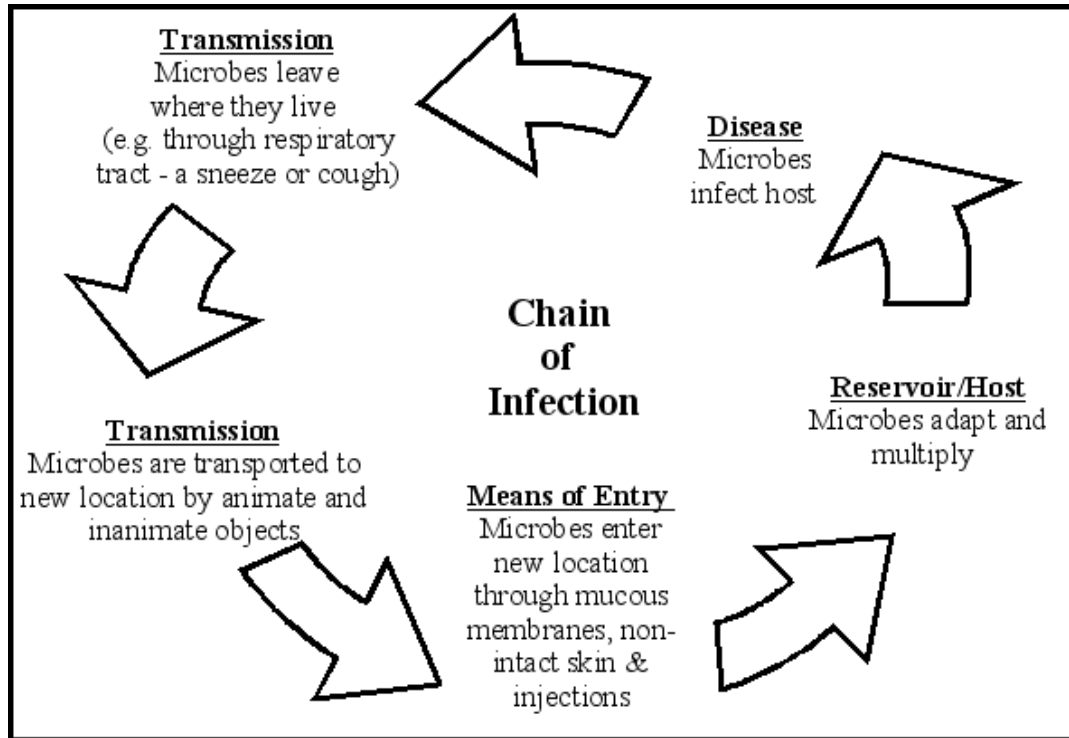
Transmission
Microbes leave where they live (e.g. through respiratory tract - a sneeze or cough)

Disease
Microbes infect host

Chain of Infection

Reservoir/Host
Microbes adapt and multiply

Transmission
Microbes are transported to new location by animate and inanimate objects

Means of Entry
Microbes enter new location through mucous membranes, non-intact skin & injections